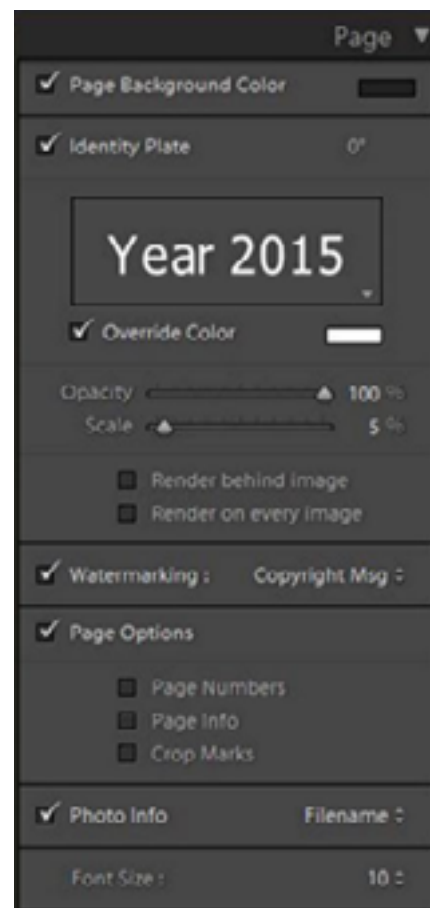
Page ▼

✓ Page Background Color

✓ Identity Plate 0°

Year 2015

✓ Override Color

Opacity 100 %
Scale 5 %

Render behind image
Render on every image

✓ Watermarking : Copyright Msg ÷

✓ Page Options

Page Numbers
Page Info
Crop Marks

✓ Photo Info Filename ÷

Font Size : 10 ÷